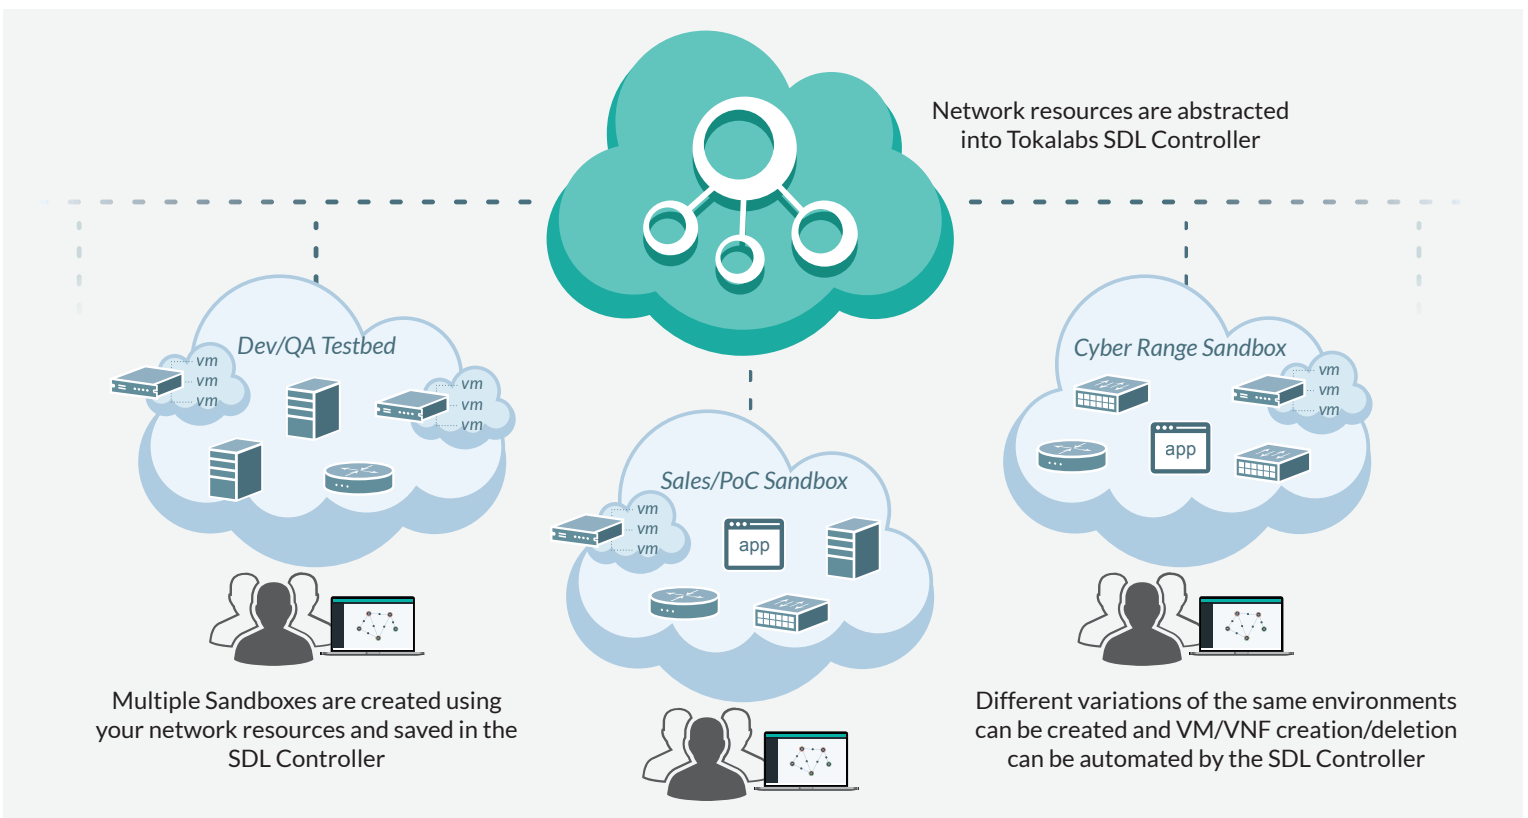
Network resources are abstracted into Tokalabs SDL Controller

Dev/QA Testbed

vm
vm
vm

vm
vm
vm

Cyber Range Sandbox

vm
vm
vm

app

Sales/PoC Sandbox

vm
vm
vm

app

Multiple Sandboxes are created using your network resources and saved in the SDL Controller

Different variations of the same environments can be created and VM/VNF creation/deletion can be automated by the SDL Controller